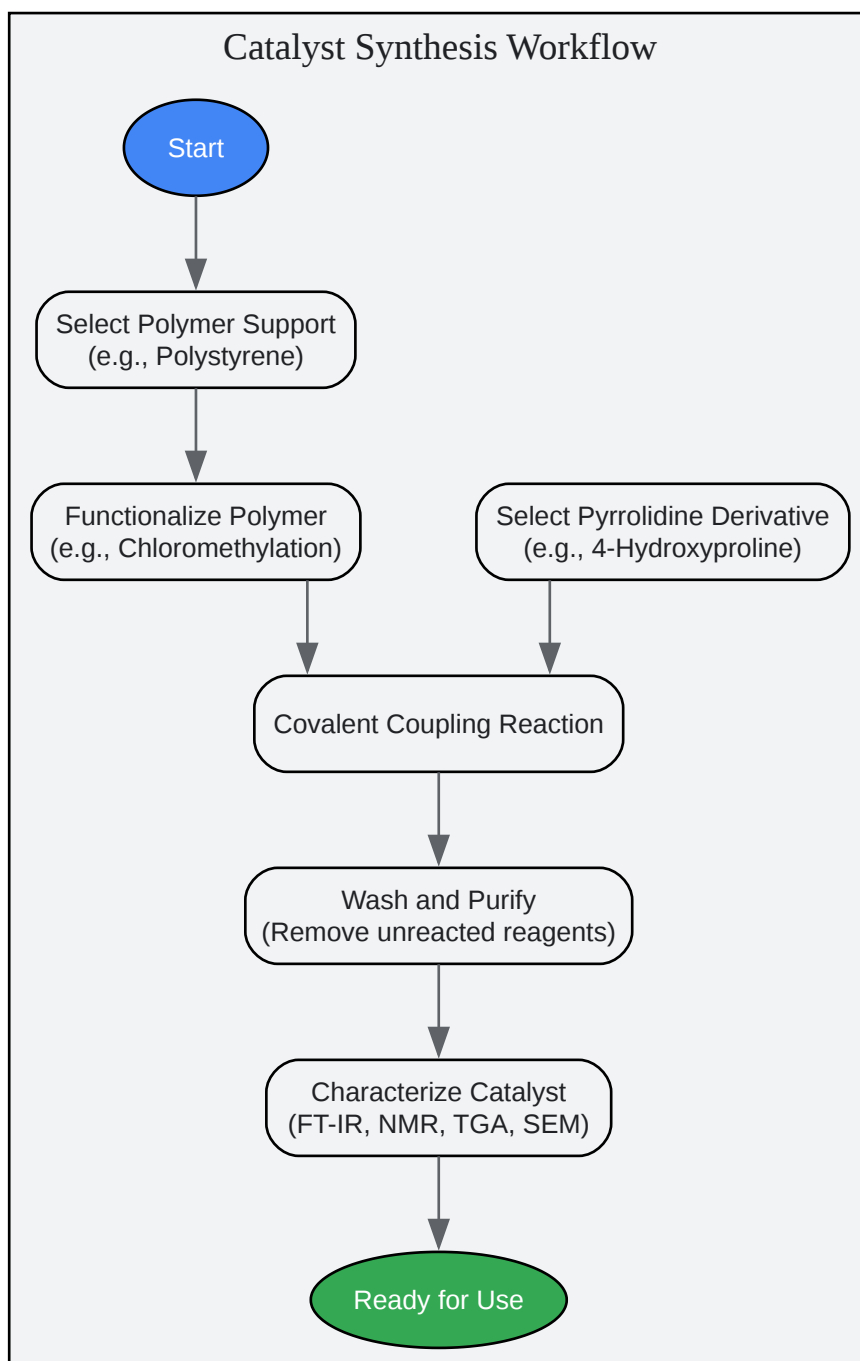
Catalyst Synthesis Workflow

Start

Select Polymer Support
(e.g., Polystyrene)

Functionalize Polymer
(e.g., Chloromethylation)

Select Pyrrolidine Derivative
(e.g., 4-Hydroxyproline)

Covalent Coupling Reaction

Wash and Purify
(Remove unreacted reagents)

Characterize Catalyst
(FT-IR, NMR, TGA, SEM)

Ready for Use